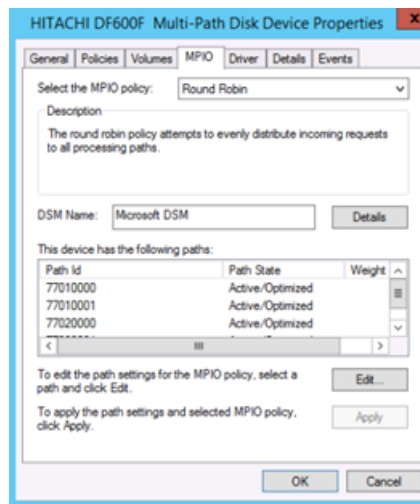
HITACHI DF600F Multi-Path Disk Device Properties

General | Policies | Volumes | MPIO | Driver | Details | Events

Select the MPIO policy: Round Robin

Description

The round robin policy attempts to evenly distribute incoming requests to all processing paths.

DSM Name: Microsoft DSM

Details

This device has the following paths:

| Path Id | Path State | Weight |
|---|---|---|
| 77010000 | Active/Optimized | |
| 77010001 | Active/Optimized | |
| 77020000 | Active/Optimized | |
| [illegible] | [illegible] | |

To edit the path settings for the MPIO policy, select a path and click Edit.

Edit...

To apply the path settings and selected MPIO policy, click Apply.

Apply

OK Cancel